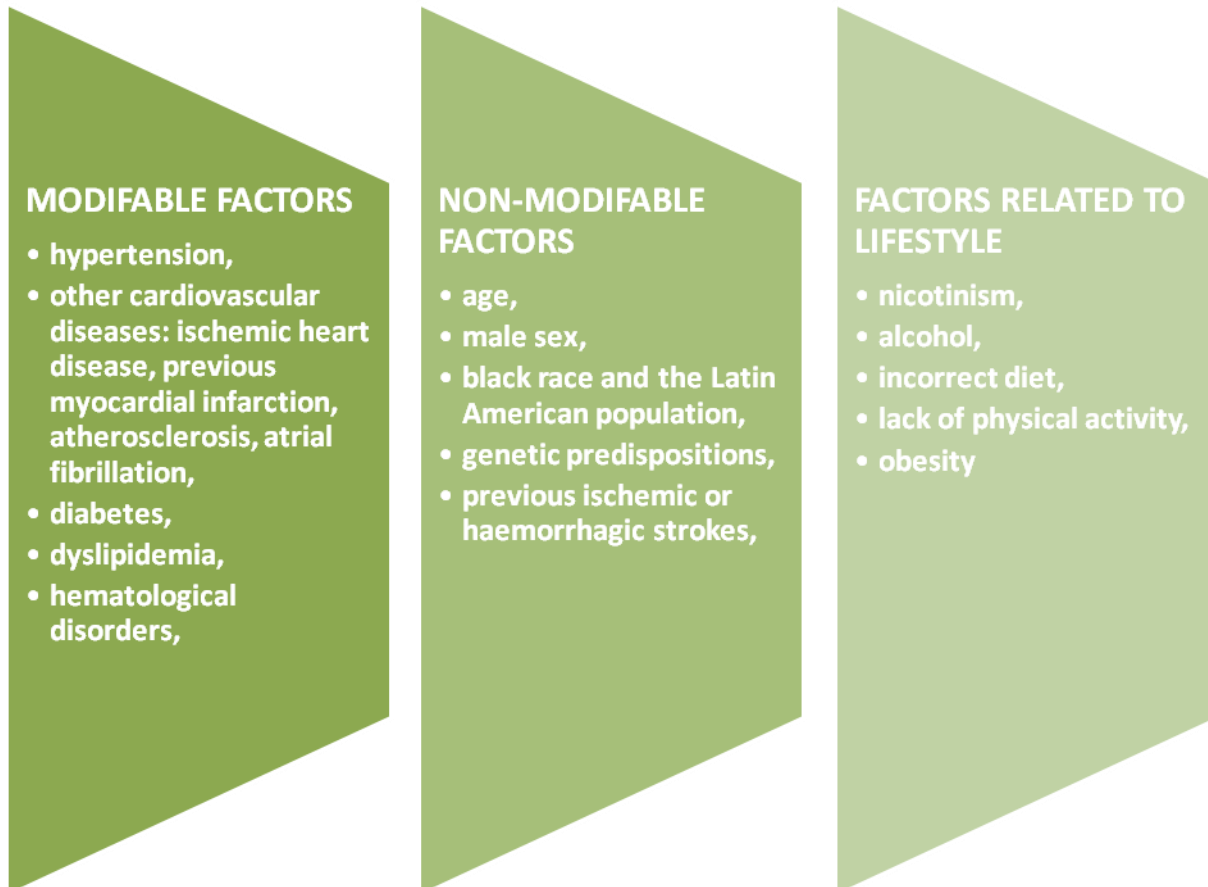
MODIFABLE FACTORS

- hypertension,
- other cardiovascular diseases: ischemic heart disease, previous myocardial infarction, atherosclerosis, atrial fibrillation,
- diabetes,
- dyslipidemia,
- hematological disorders,

NON-MODIFABLE FACTORS

- age,
- male sex,
- black race and the Latin American population,
- genetic predispositions,
- previous ischemic or haemorrhagic strokes,

FACTORS RELATED TO LIFESTYLE

- nicotinism,
- alcohol,
- incorrect diet,
- lack of physical activity,
- obesity